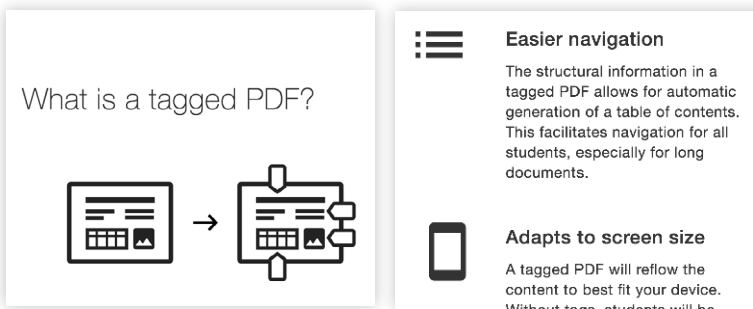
What is a tagged PDF?

Easier navigation

The structural information in a tagged PDF allows for automatic generation of a table of contents. This facilitates navigation for all students, especially for long documents.

Adapts to screen size

A tagged PDF will reflow the content to best fit your device. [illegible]